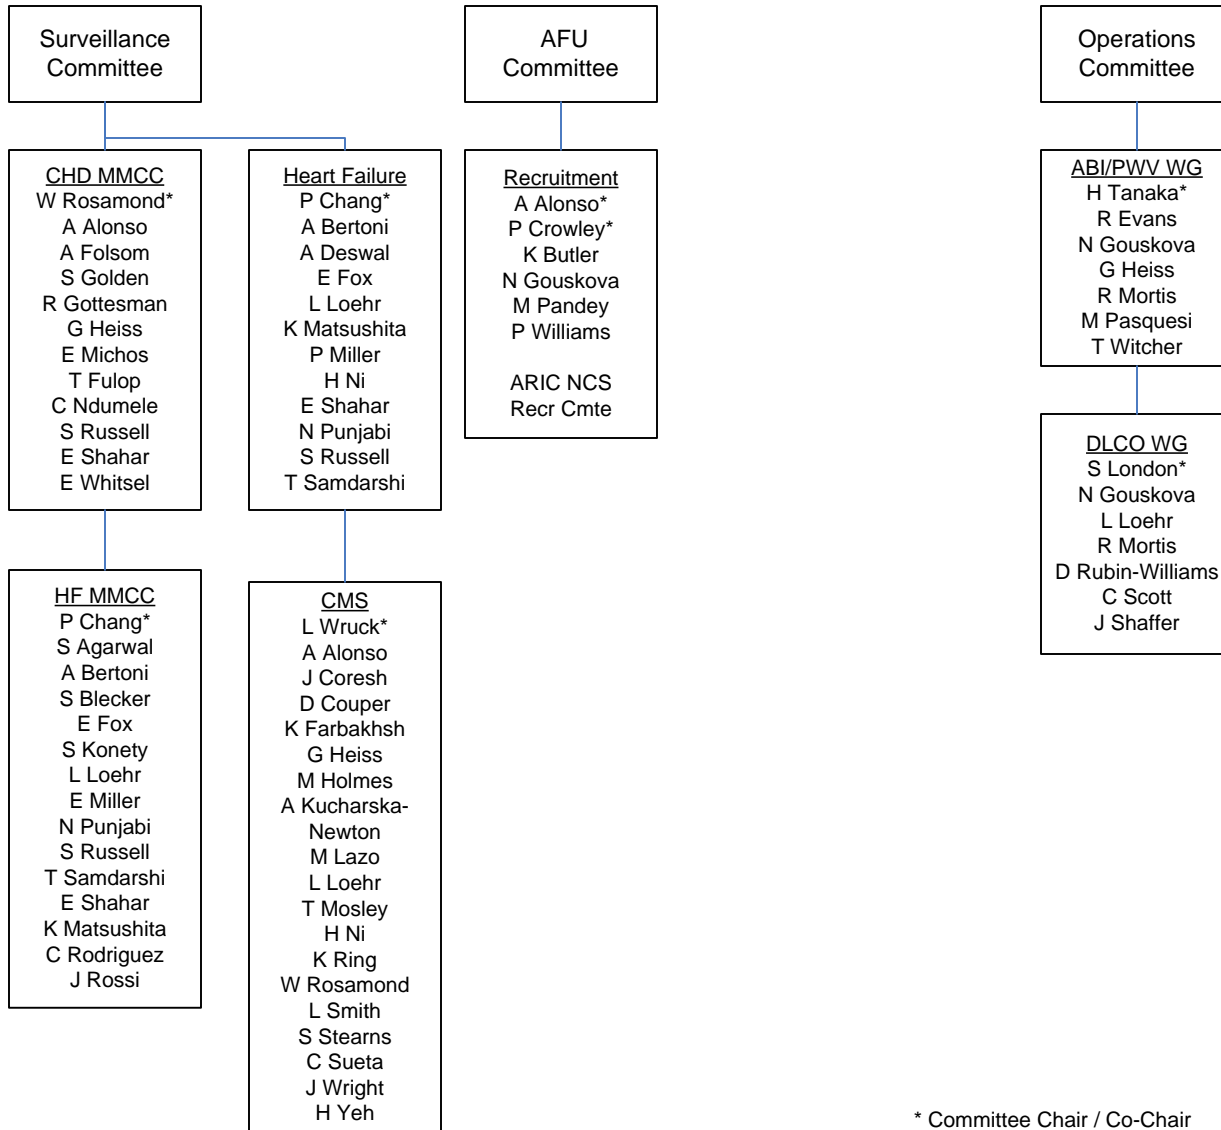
Surveillance Committee

CHD MMCC
W Rosamond*
A Alonso
A Folsom
S Golden
R Gottesman
G Heiss
E Michos
T Fulop
C Ndumele
S Russell
E Shahar
E Whitsel

HF MMCC
P Chang*
S Agarwal
A Bertoni
S Blecker
E Fox
S Konety
L Loehr
E Miller
N Punjabi
S Russell
T Samdarshi
E Shahar
K Matsushita
C Rodriguez
J Rossi

Heart Failure
P Chang*
A Bertoni
A Deswal
E Fox
L Loehr
K Matsushita
P Miller
H Ni
E Shahar
N Punjabi
S Russell
T Samdarshi

CMS
L Wruck*
A Alonso
J Coresh
D Couper
K Farbakhsh
G Heiss
M Holmes
A Kucharska-Newton
M Lazo
L Loehr
T Mosley
H Ni
K Ring
W Rosamond
L Smith
S Stearns
C Sueta
J Wright
H Yeh

AFU Committee

Recruitment
A Alonso*
P Crowley*
K Butler
N Gouskova
M Pandey
P Williams

ARIC NCS
Recr Cmte

Operations Committee

ABI/PWV WG
H Tanaka*
R Evans
N Gouskova
G Heiss
R Mortis
M Pasquesi
T Witcher

DLCO WG
S London*
N Gouskova
L Loehr
R Mortis
D Rubin-Williams
C Scott
J Shaffer

* Committee Chair / Co-Chair